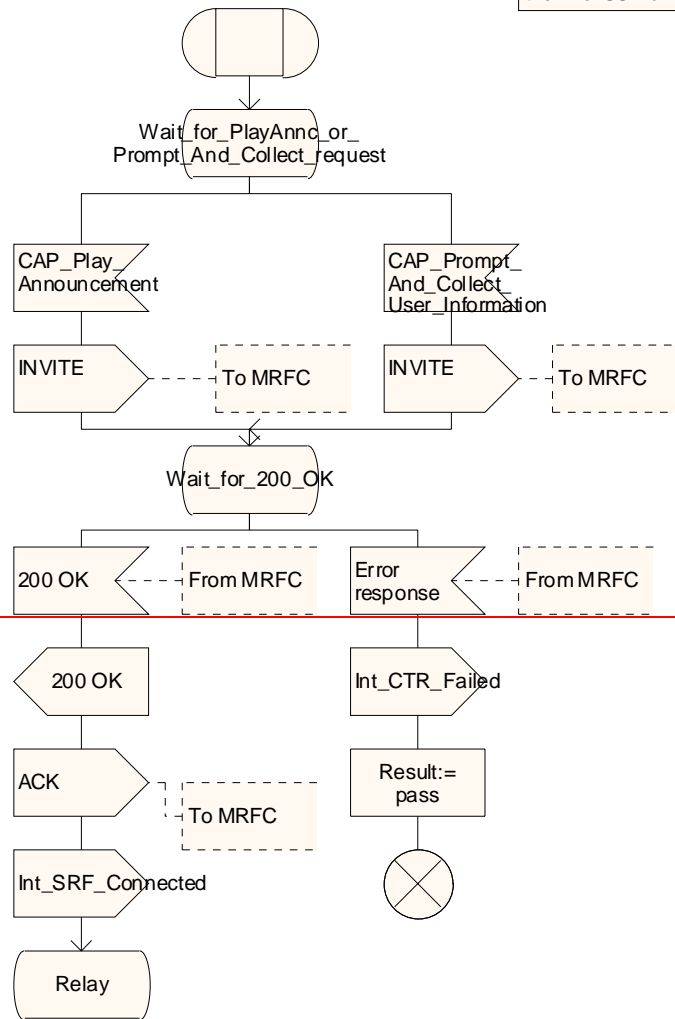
Wait_for_PlayAnnc_or_ Prompt_And_Collect_request

CAP_Play_ Announcement

CAP_Prompt_ And_Collect_ User_Information

INVITE

To MRFC

INVITE

To MRFC

Wait_for_200_OK

200 OK

From MRFC

Error response

From MRFC

200 OK

Int_CTR_Failed

ACK

To MRFC

Result:= pass

Int_SRF_Connected

Relay